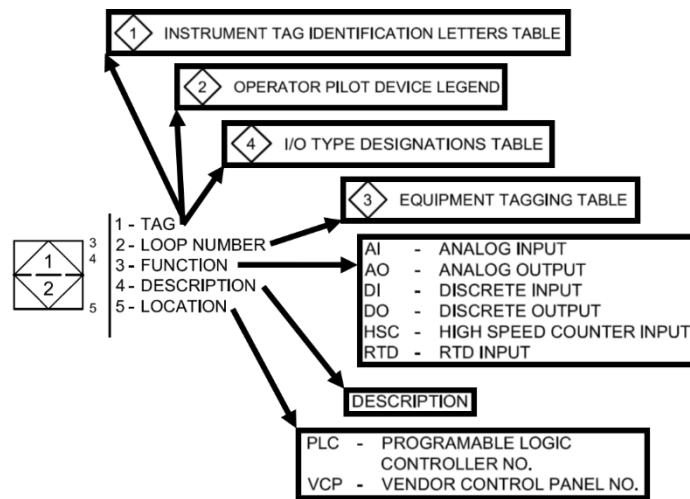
1 INSTRUMENT TAG IDENTIFICATION LETTERS TABLE

2 OPERATOR PILOT DEVICE LEGEND

4 I/O TYPE DESIGNATIONS TABLE

3 EQUIPMENT TAGGING TABLE

1
2
3
4
5

1 - TAG
2 - LOOP NUMBER
3 - FUNCTION
4 - DESCRIPTION
5 - LOCATION

AI - ANALOG INPUT
AO - ANALOG OUTPUT
DI - DISCRETE INPUT
DO - DISCRETE OUTPUT
HSC - HIGH SPEED COUNTER INPUT
RTD - RTD INPUT

DESCRIPTION

PLC - PROGRAMABLE LOGIC CONTROLLER NO.
VCP - VENDOR CONTROL PANEL NO.